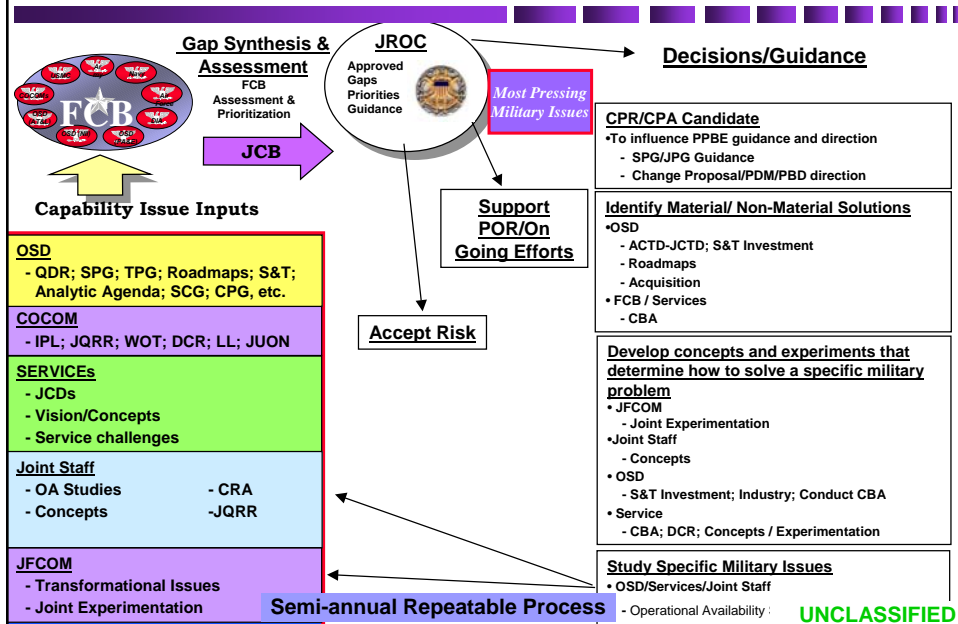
Gap Synthesis & Assessment
FCB Assessment & Prioritization

JCB

FCB

Capability Issue Inputs

JROC
Approved Gaps Priorities Guidance

Most Pressing Military Issues

Decisions/Guidance

CPR/CPA Candidate
•To influence PPBE guidance and direction
- SPG/JPG Guidance
- Change Proposal/PDM/PBD direction

Support POR/On Going Efforts

Identify Material/ Non-Material Solutions
•OSD
- ACTD-JCTD; S&T Investment
- Roadmaps
- Acquisition
• FCB / Services
- CBA

Accept Risk

Develop concepts and experiments that determine how to solve a specific military problem
• JFCOM
- Joint Experimentation
•Joint Staff
- Concepts
• OSD
- S&T Investment; Industry; Conduct CBA
• Service
- CBA; DCR; Concepts / Experimentation

Study Specific Military Issues
• OSD/Services/Joint Staff
- Operational Availability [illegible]

OSD
- QDR; SPG; TPG; Roadmaps; S&T; Analytic Agenda; SCG; CPG, etc.

COCOM
- IPL; JQRR; WOT; DCR; LL; JUON

SERVICEs
- JCDs
- Vision/Concepts
- Service challenges

Joint Staff
- OA Studies
- Concepts
- CRA
-JQRR

JFCOM
- Transformational Issues
- Joint Experimentation

Semi-annual Repeatable Process

UNCLASSIFIED